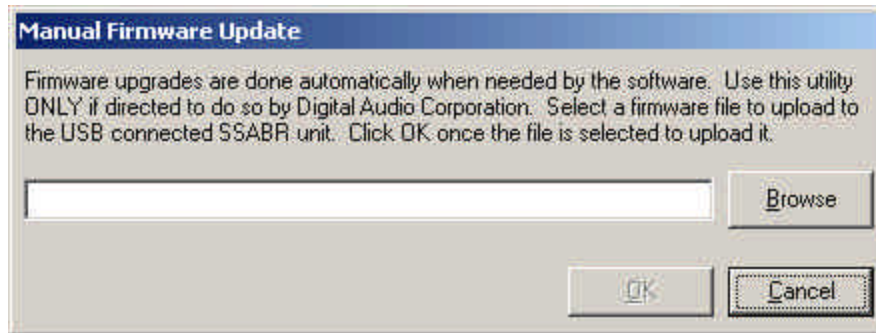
Manual Firmware Update

Firmware upgrades are done automatically when needed by the software. Use this utility ONLY if directed to do so by Digital Audio Corporation. Select a firmware file to upload to the USB connected SSABR unit. Click OK once the file is selected to upload it.

Browse

OK

Cancel